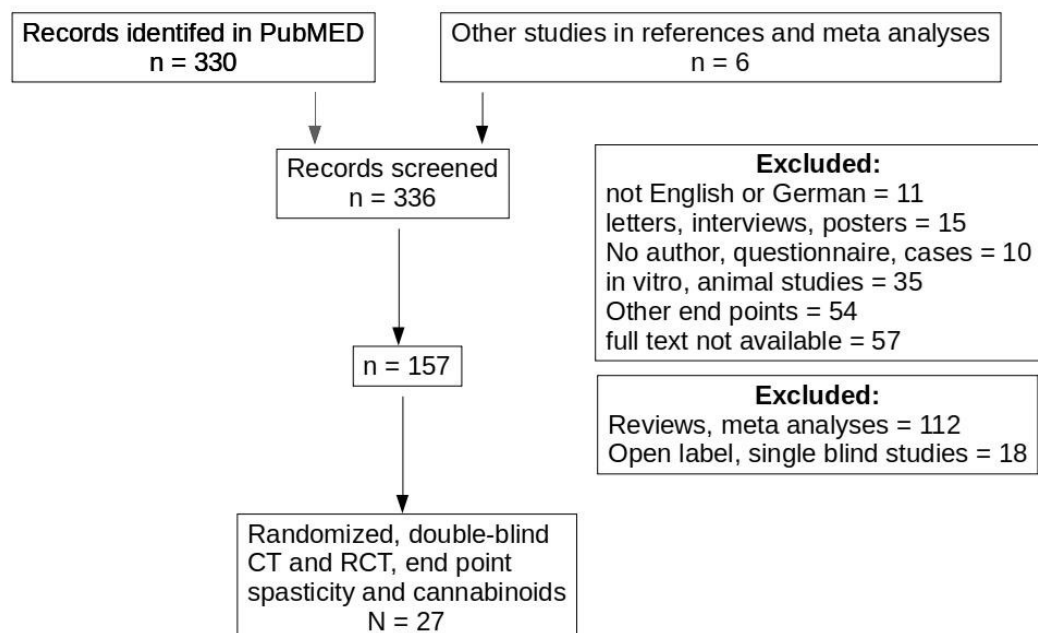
Records identifed in PubMED
n = 330

Other studies in references and meta analyses
n = 6

Records screened
n = 336

Excluded:
not English or German = 11
letters, interviews, posters = 15
No author, questionnaire, cases = 10
in vitro, animal studies = 35
Other end points = 54
full text not available = 57

n = 157

Excluded:
Reviews, meta analyses = 112
Open label, single blind studies = 18

Randomized, double-blind CT and RCT, end point spasticity and cannabinoids
N = 27